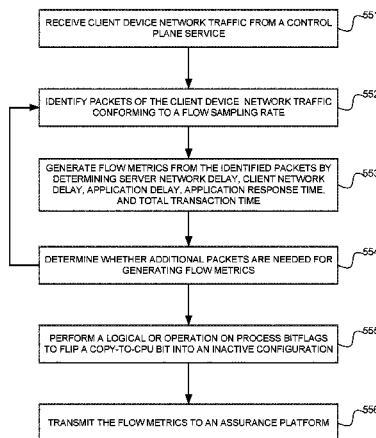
RECEIVE CLIENT DEVICE NETWORK TRAFFIC FROM A CONTROL PLANE SERVICE

551

IDENTIFY PACKETS OF THE CLIENT DEVICE NETWORK TRAFFIC CONFORMING TO A FLOW SAMPLING RATE

552

GENERATE FLOW METRICS FROM THE IDENTIFIED PACKETS BY DETERMINING SERVER NETWORK DELAY, CLIENT NETWORK DELAY, APPLICATION DELAY, APPLICATION RESPONSE TIME, AND TOTAL TRANSACTION TIME

553

DETERMINE WHETHER ADDITIONAL PACKETS ARE NEEDED FOR GENERATING FLOW METRICS

554

PERFORM A LOGICAL OR OPERATION ON PROCESS BITFLAGS TO FLIP A COPY-TO-CPU BIT INTO AN INACTIVE CONFIGURATION

555

TRANSMIT THE FLOW METRICS TO AN ASSURANCE PLATFORM

556